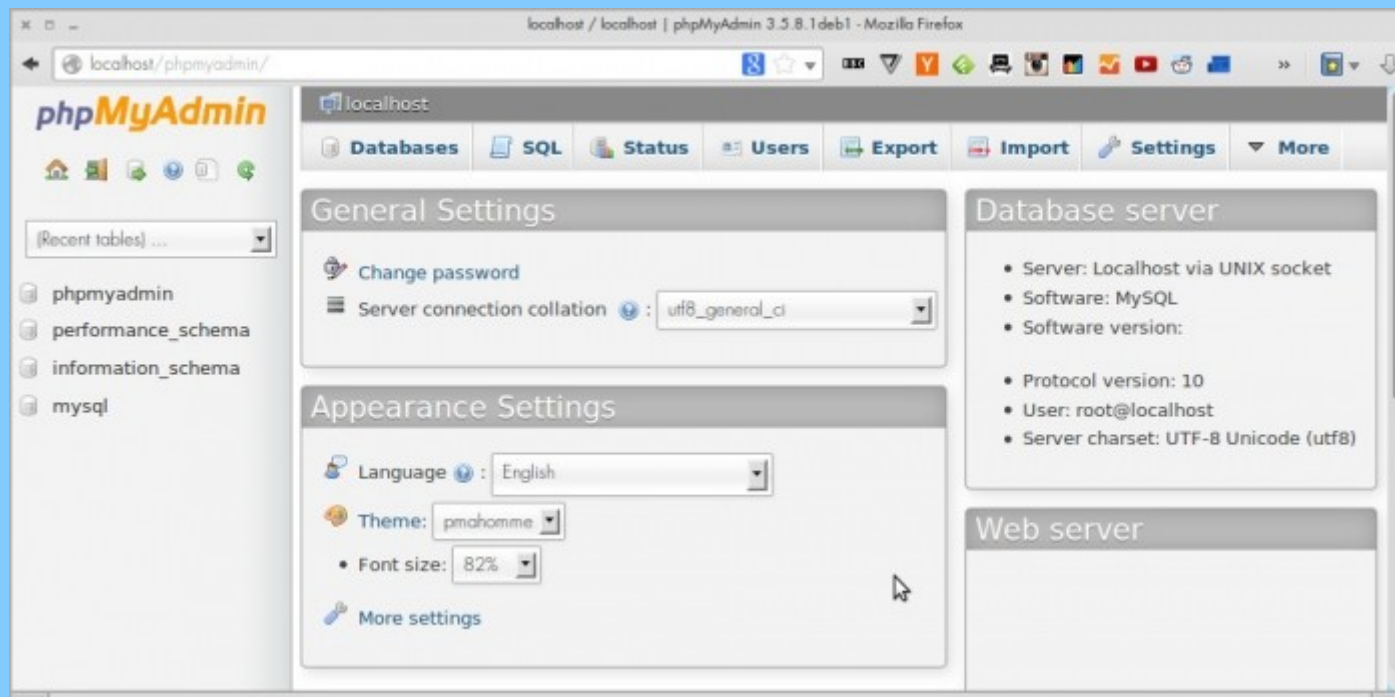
localhost / localhost | phpMyAdmin 3.5.8.1deb1 - Mozilla Firefox

localhost/phpmyadmin/

phpMyAdmin

(Recent tables) ...

phpmyadmin
performance_schema
information_schema
mysql

localhost

Databases | SQL | Status | Users | Export | Import | Settings | More

General Settings

Change password
Server connection collation : utf8_general_ci

Appearance Settings

Language : English
Theme: pmahomme
• Font size: 82%
More settings

Database server

• Server: Localhost via UNIX socket
• Software: MySQL
• Software version:

• Protocol version: 10
• User: root@localhost
• Server charset: UTF-8 Unicode (utf8)

Web server